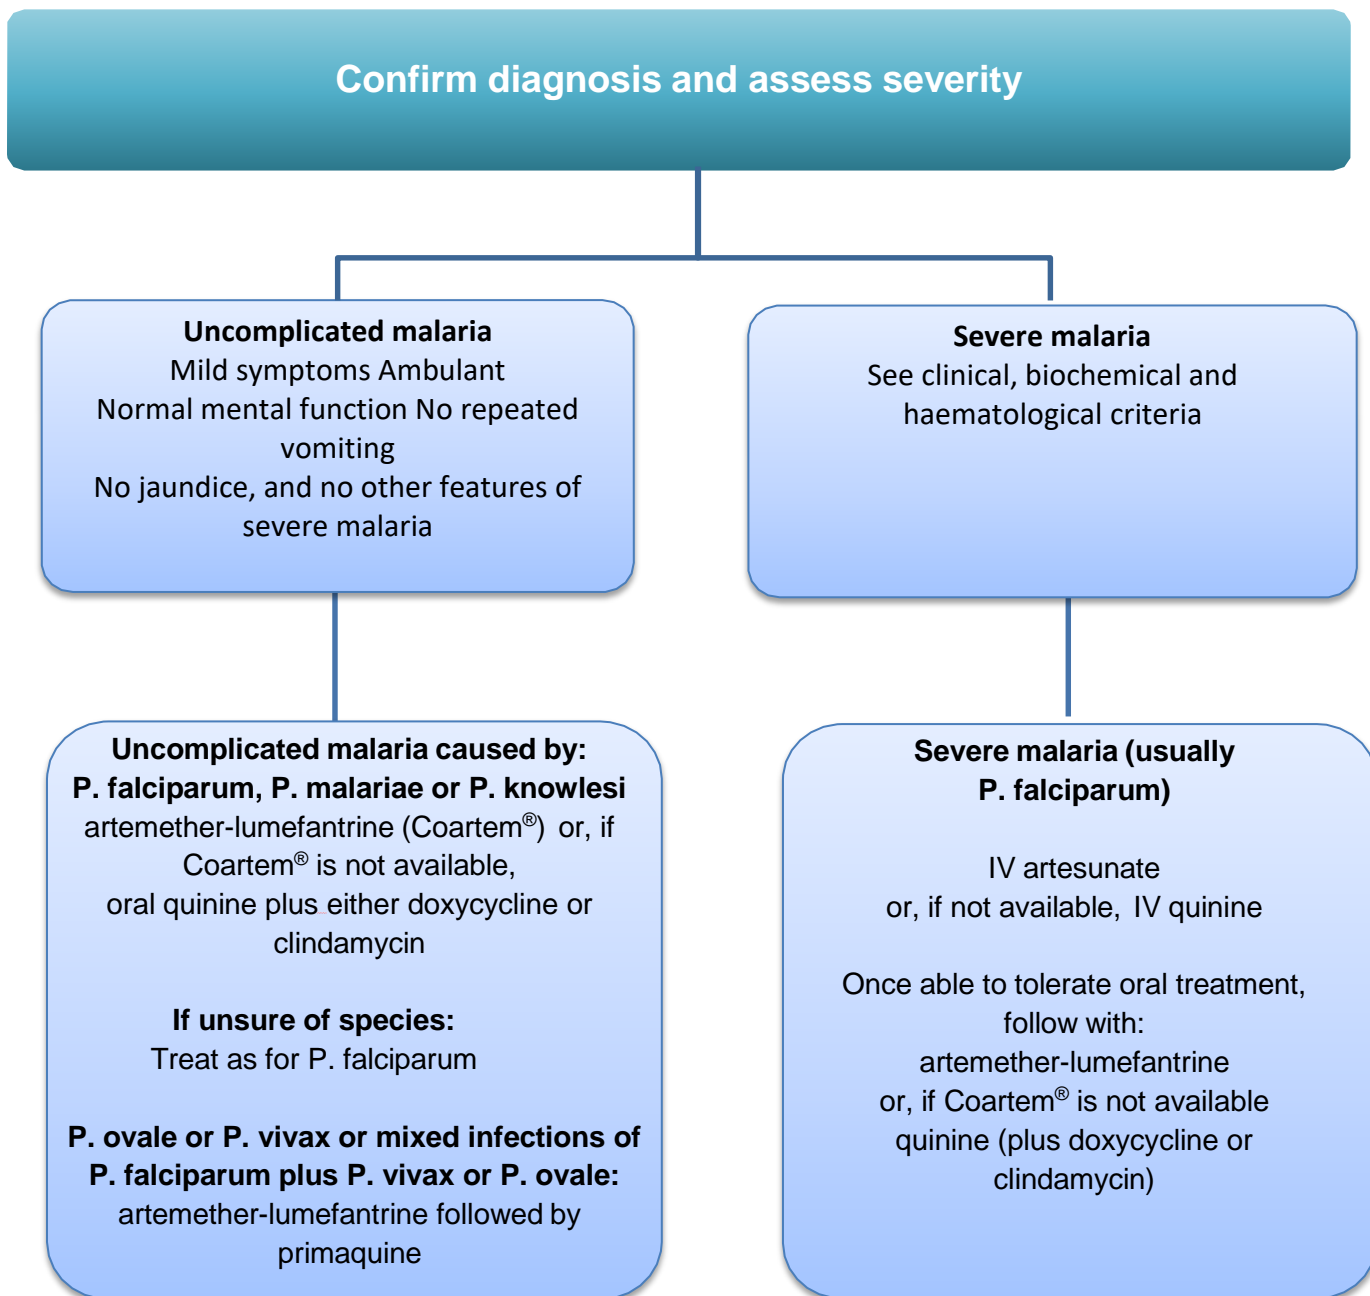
Confirm diagnosis and assess severity

**Uncomplicated malaria**
Mild symptoms Ambulant
Normal mental function No repeated vomiting
No jaundice, and no other features of severe malaria

**Severe malaria**
See clinical, biochemical and haematological criteria

**Uncomplicated malaria caused by:**
**P. falciparum, P. malariae or P. knowlesi**
artemether-lumefantrine (Coartem®) or, if Coartem® is not available,
oral quinine plus either doxycycline or clindamycin

**If unsure of species:**
Treat as for P. falciparum

**P. ovale or P. vivax or mixed infections of P. falciparum plus P. vivax or P. ovale:**
artemether-lumefantrine followed by primaquine

**Severe malaria (usually P. falciparum)**

IV artesunate
or, if not available, IV quinine

Once able to tolerate oral treatment, follow with:
artemether-lumefantrine
or, if Coartem® is not available
quinine (plus doxycycline or clindamycin)